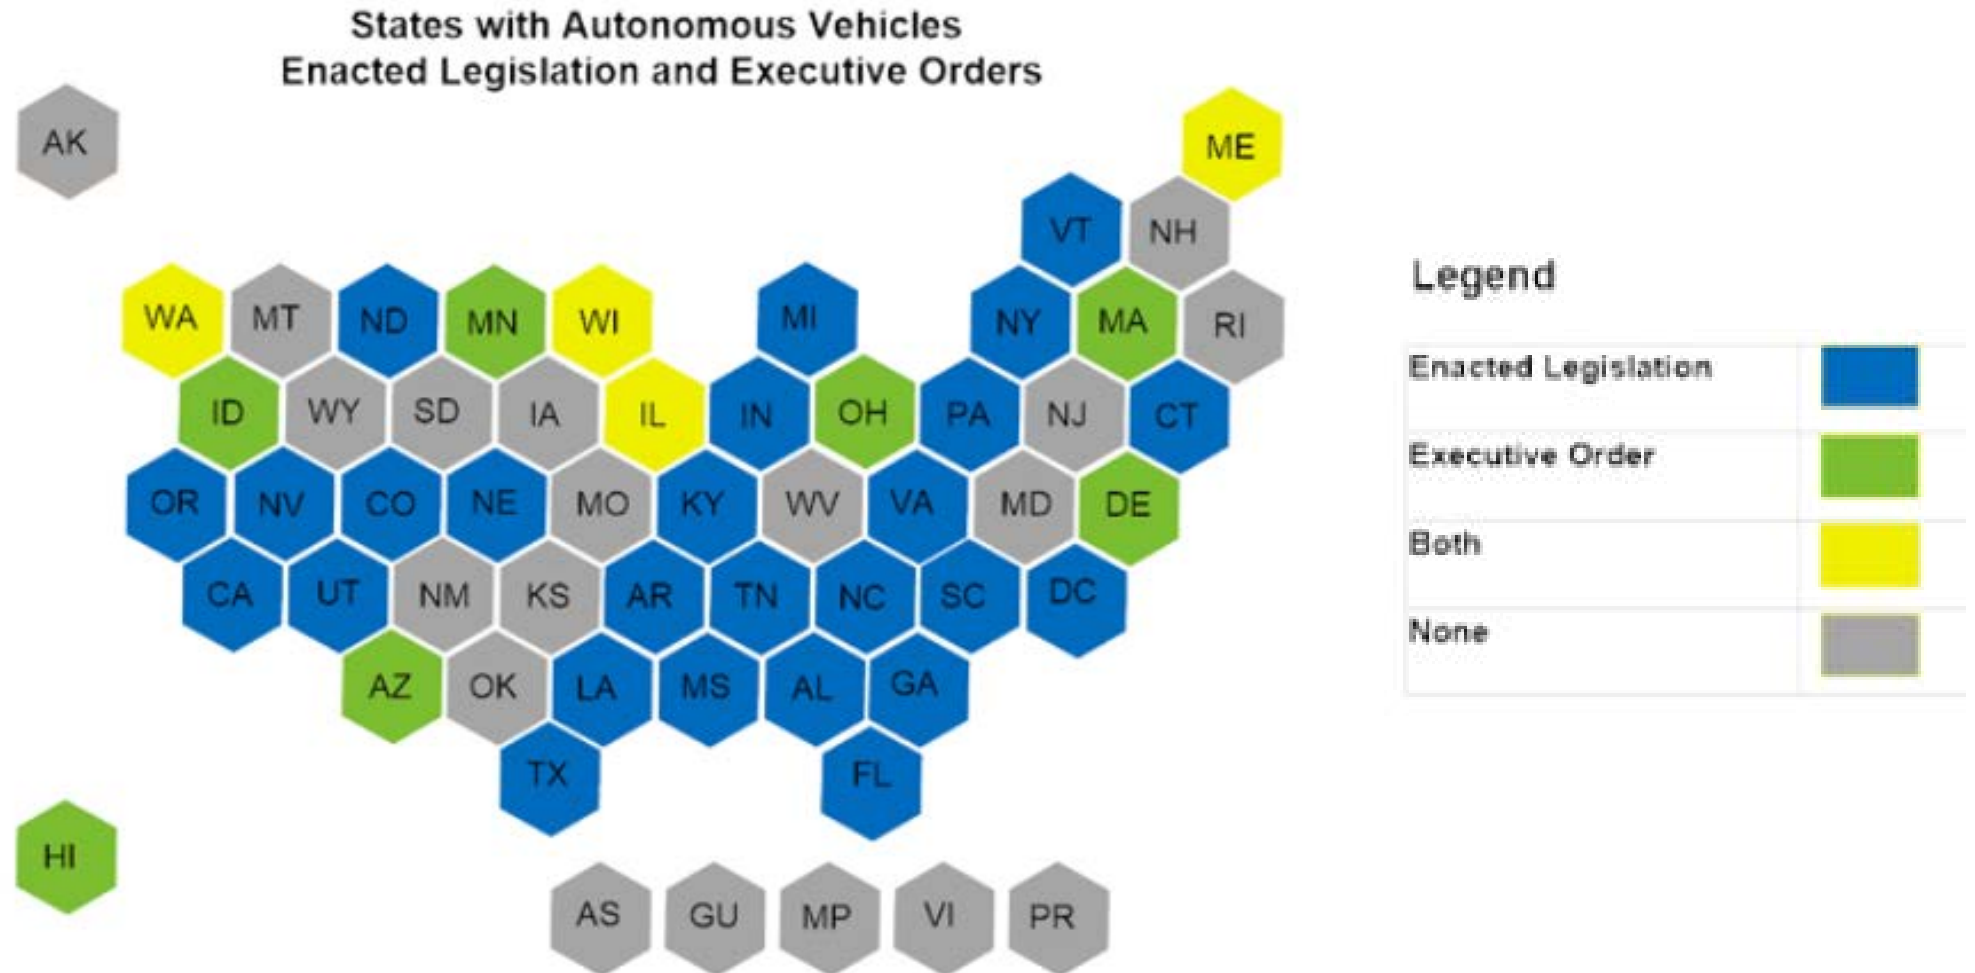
States with Autonomous Vehicles
Enacted Legislation and Executive Orders

AK

ME

VT NH

WA MT ND MN WI MI NY MA RI

ID WY SD IA IL IN OH PA NJ CT

OR NV CO NE MO KY WV VA MD DE

CA UT NM KS AR TN NC SC DC

AZ OK LA MS AL GA

TX FL

HI

AS GU MP VI PR

Legend

| | |
|---|---|
| Enacted Legislation | |
| Executive Order | |
| Both | |
| None | |